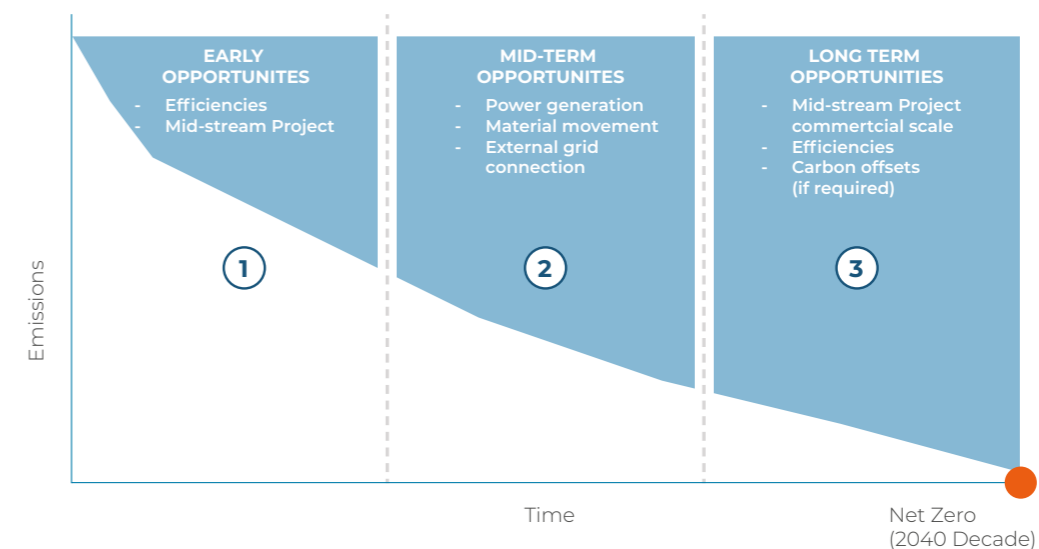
EARLY OPPORTUNITES
- Efficiencies
- Mid-stream Project

1

MID-TERM OPPORTUNITES
- Power generation
- Material movement
- External grid connection

2

LONG TERM OPPORTUNITIES
- Mid-stream Project commertcial scale
- Efficiencies
- Carbon offsets (if required)

3

Emissions

Time

Net Zero (2040 Decade)